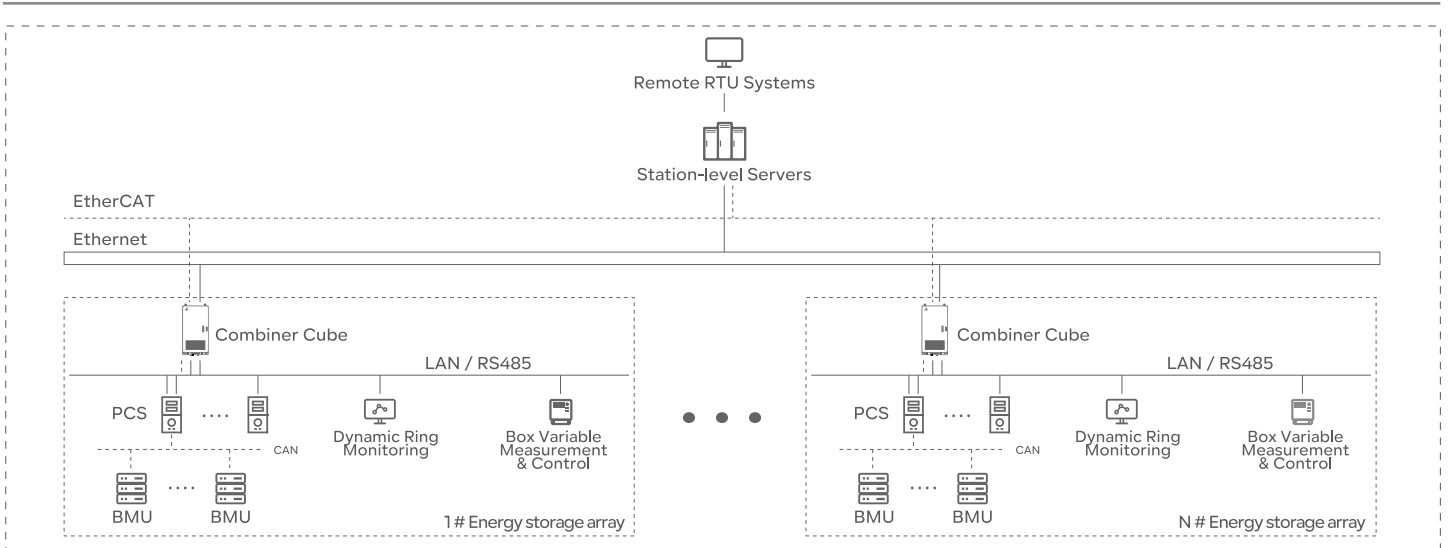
Remote RTU Systems

Station-level Servers

EtherCAT

Ethernet

Combiner Cube

LAN / RS485

PCS ····

Dynamic Ring Monitoring

Box Variable Measurement & Control

CAN

BMU ···· BMU

1# Energy storage array

Combiner Cube

LAN / RS485

PCS ····

Dynamic Ring Monitoring

Box Variable Measurement & Control

CAN

BMU ···· BMU

N # Energy storage array